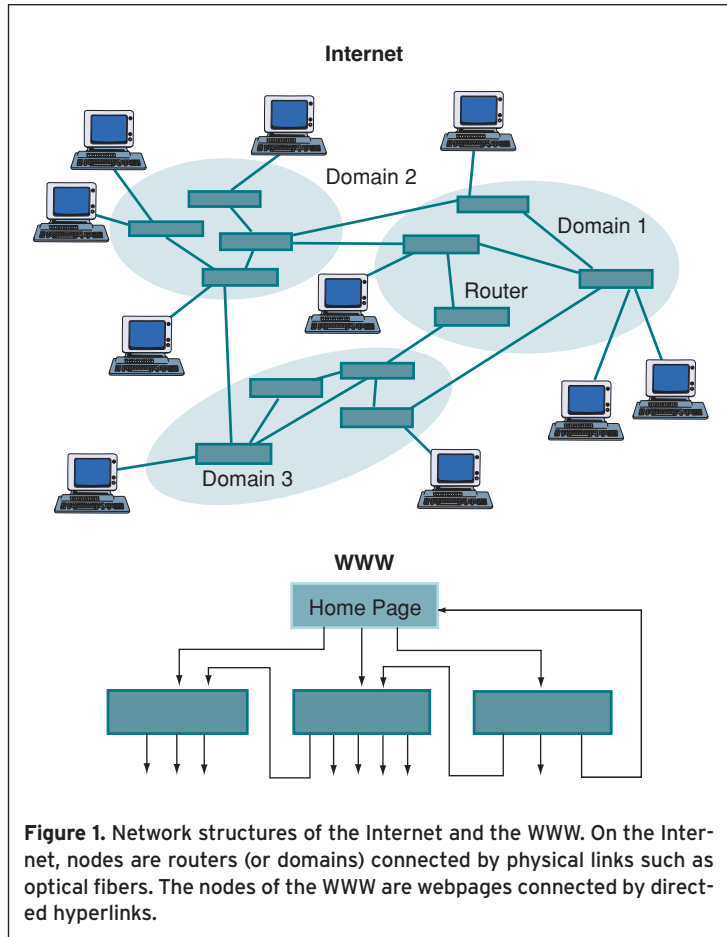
Internet

Domain 2

Domain 1

Router

Domain 3

WWW

Home Page

**Figure 1.** Network structures of the Internet and the WWW. On the Internet, nodes are routers (or domains) connected by physical links such as optical fibers. The nodes of the WWW are webpages connected by directed hyperlinks.